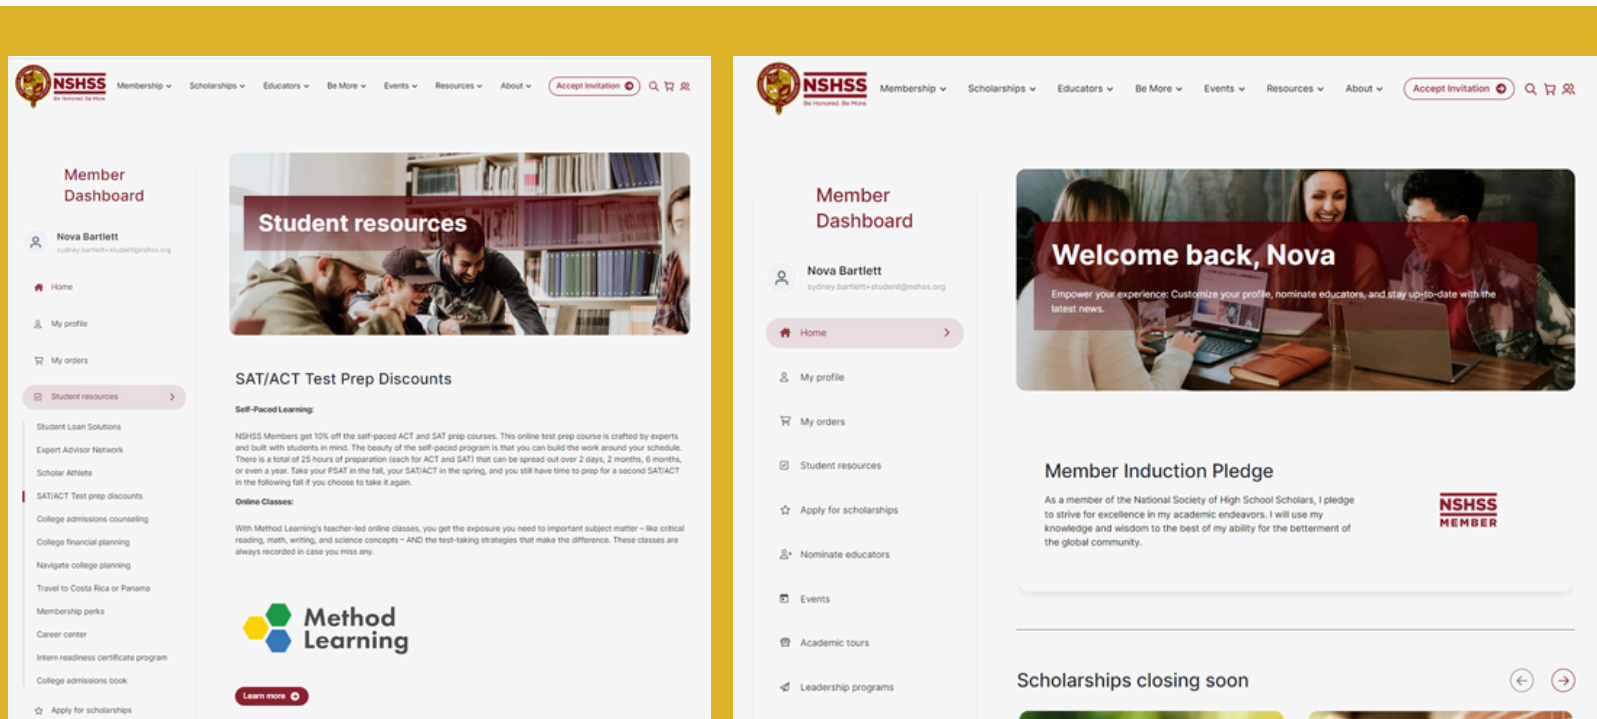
NSHSS Be Honored. Be More. Membership Scholarships Educators Be More Events Resources About Accept Invitation

Member Dashboard

Nova Bartlett
sydney.bartlett+student@nshss.org

Home
My profile
My orders
Student resources
Student Loan Solutions
Expert Advisor Network
Scholar Athlete
SAT/ACT Test prep discounts
College admissions counseling
College financial planning
Navigate college planning
Travel to Costa Rica or Panama
Membership perks
Career center
Intern readiness certificate program
College admissions book
Apply for scholarships

Student resources

SAT/ACT Test Prep Discounts

Self-Paced Learning:

NSHSS Members get 10% off the self-paced ACT and SAT prep courses. This online test prep course is crafted by experts and built with students in mind. The beauty of the self-paced program is that you can build the work around your schedule. There is a total of 25 hours of preparation (each for ACT and SAT) that can be spread out over 2 days, 2 months, 6 months, or even a year. Take your PSAT in the fall, your SAT/ACT in the spring, and you still have time to prep for a second SAT/ACT in the following fall if you choose to take it again.

Online Classes:

With Method Learning's teacher-led online classes, you get the exposure you need to important subject matter – like critical reading, math, writing, and science concepts – AND the test-taking strategies that make the difference. These classes are always recorded in case you miss any.

Method Learning

Learn more

NSHSS Be Honored. Be More. Membership Scholarships Educators Be More Events Resources About Accept Invitation

Member Dashboard

Nova Bartlett
sydney.bartlett+student@nshss.org

Home
My profile
My orders
Student resources
Apply for scholarships
Nominate educators
Events
Academic tours
Leadership programs

Welcome back, Nova

Empower your experience: Customize your profile, nominate educators, and stay up-to-date with the latest news.

Member Induction Pledge

As a member of the National Society of High School Scholars, I pledge to strive for excellence in my academic endeavors. I will use my knowledge and wisdom to the best of my ability for the betterment of the global community.

NSHSS MEMBER

Scholarships closing soon